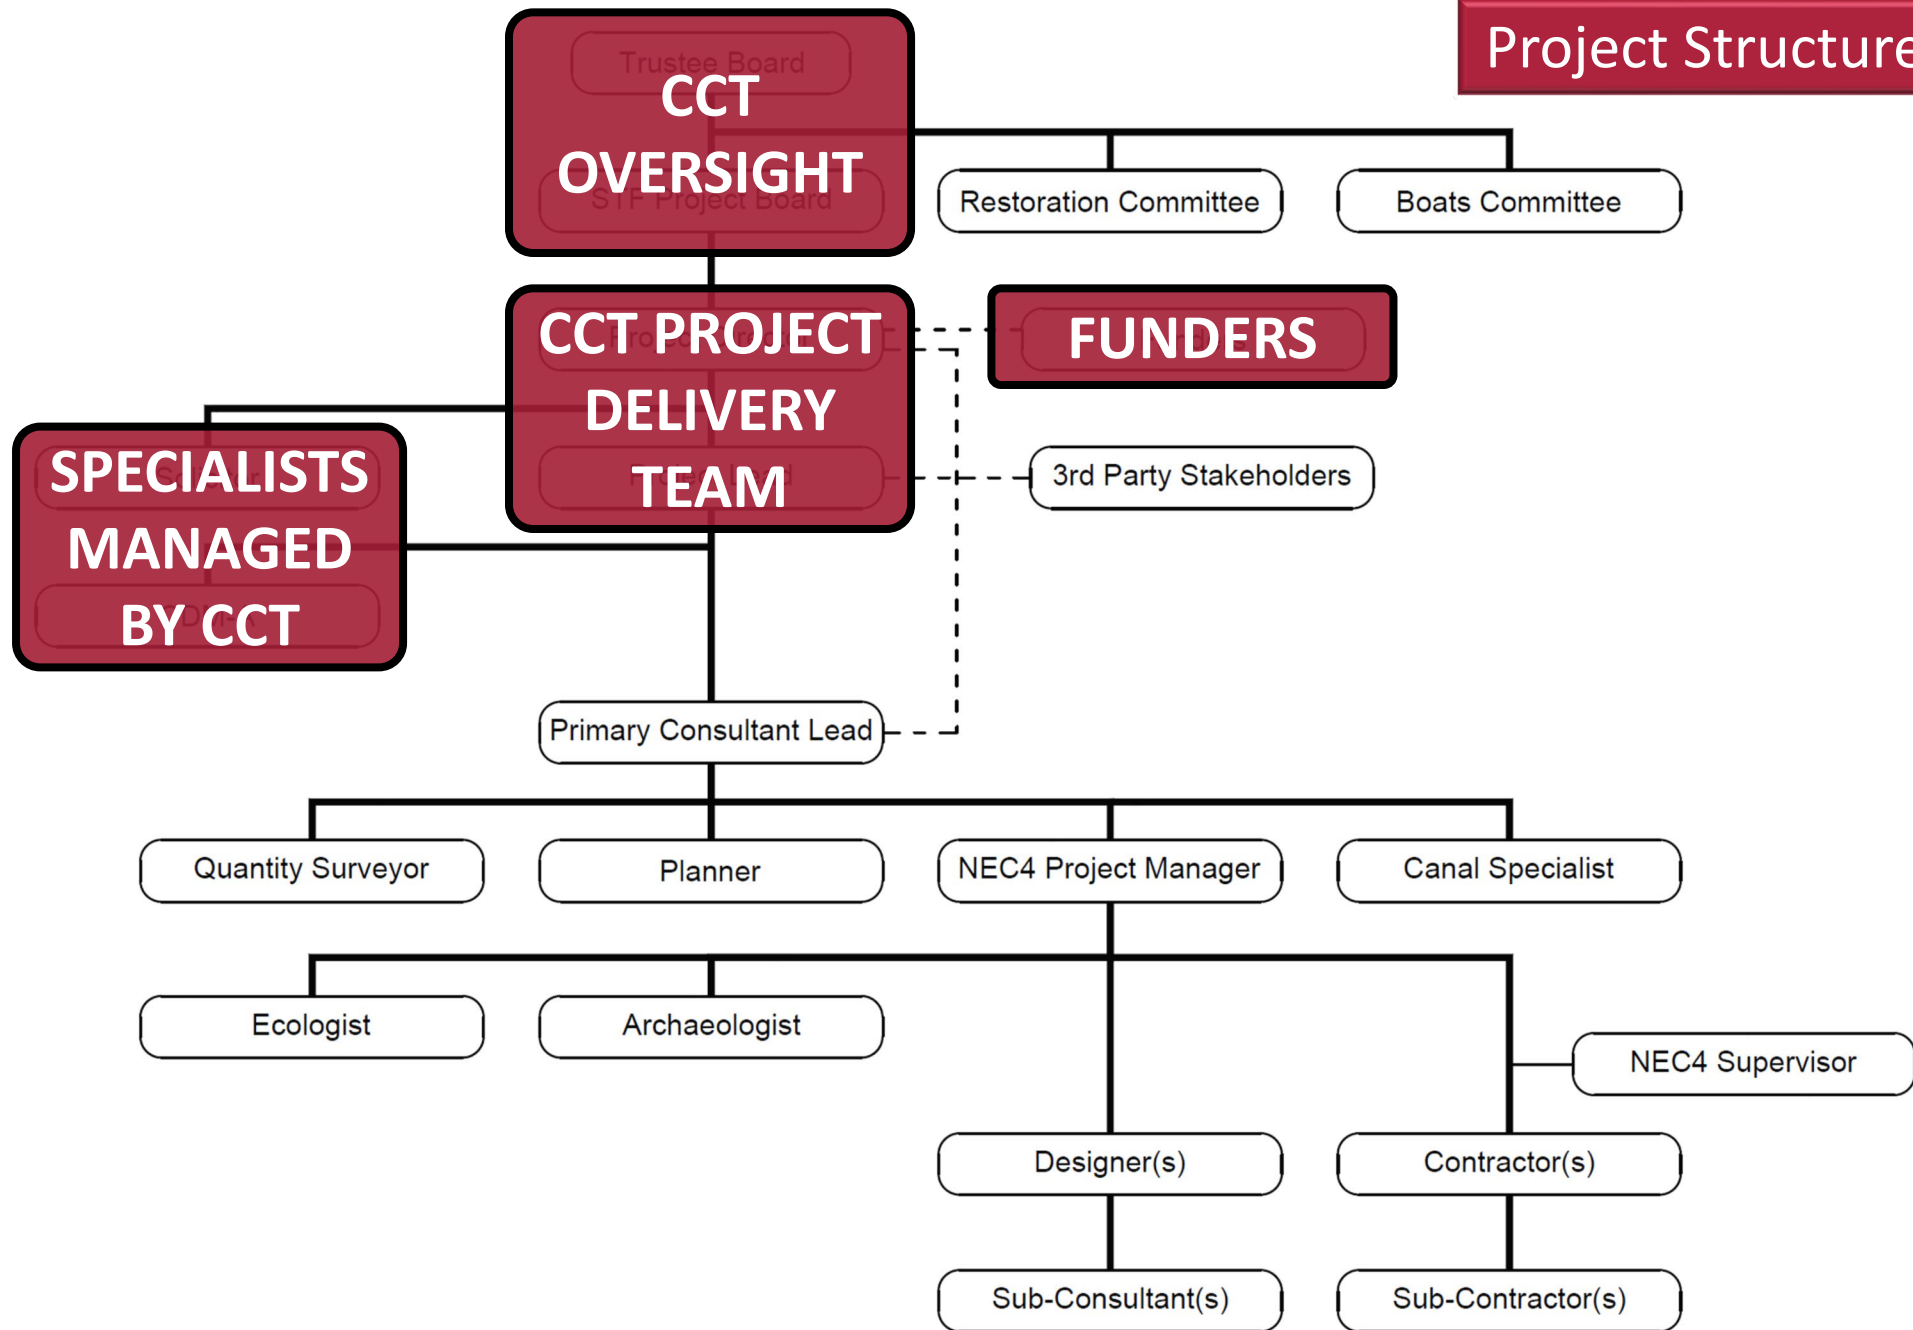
Project Structure

Trustee Board
CCT OVERSIGHT
STF Project Board

Restoration Committee
Boats Committee

CCT PROJECT DELIVERY TEAM

FUNDERS

SPECIALISTS MANAGED BY CCT

3rd Party Stakeholders

Primary Consultant Lead

Quantity Surveyor
Planner
NEC4 Project Manager
Canal Specialist

Ecologist
Archaeologist

NEC4 Supervisor

Designer(s)
Contractor(s)

Sub-Consultant(s)
Sub-Contractor(s)